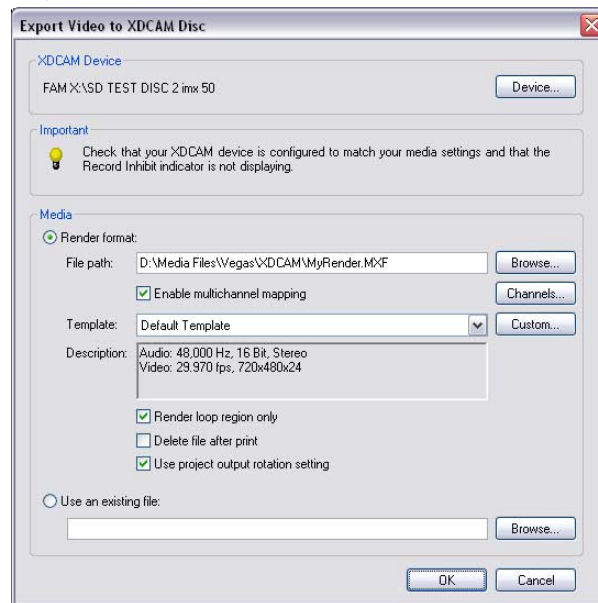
Export Video to XDCAM Disc

XDCAM Device
FAM X:\SD TEST DISC 2 imx 50
Device...

Important
Check that your XDCAM device is configured to match your media settings and that the Record Inhibit indicator is not displaying.

Media
Render format:
File path: D:\Media Files\Vegas\XDCAM\MyRender.MXF
Browse...
Enable multichannel mapping
Channels...
Template: Default Template
Custom...
Description: Audio: 48,000 Hz, 16 Bit, Stereo
Video: 29.970 fps, 720x480x24
Render loop region only
Delete file after print
Use project output rotation setting

Use an existing file:
Browse...

OK
Cancel